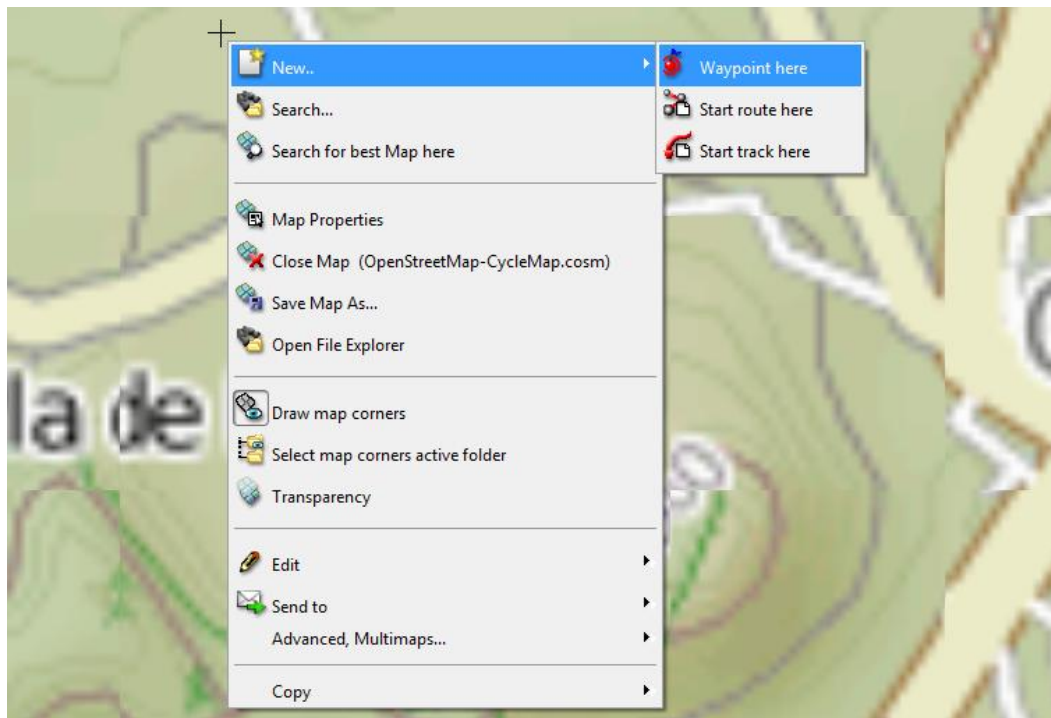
New..
Search...
Search for best Map here
Map Properties
Close Map (OpenStreetMap-CycleMap.cosm)
Save Map As...
Open File Explorer
Draw map corners
Select map corners active folder
Transparency
Edit
Send to
Advanced, Multimaps...
Copy

Waypoint here
Start route here
Start track here

la de